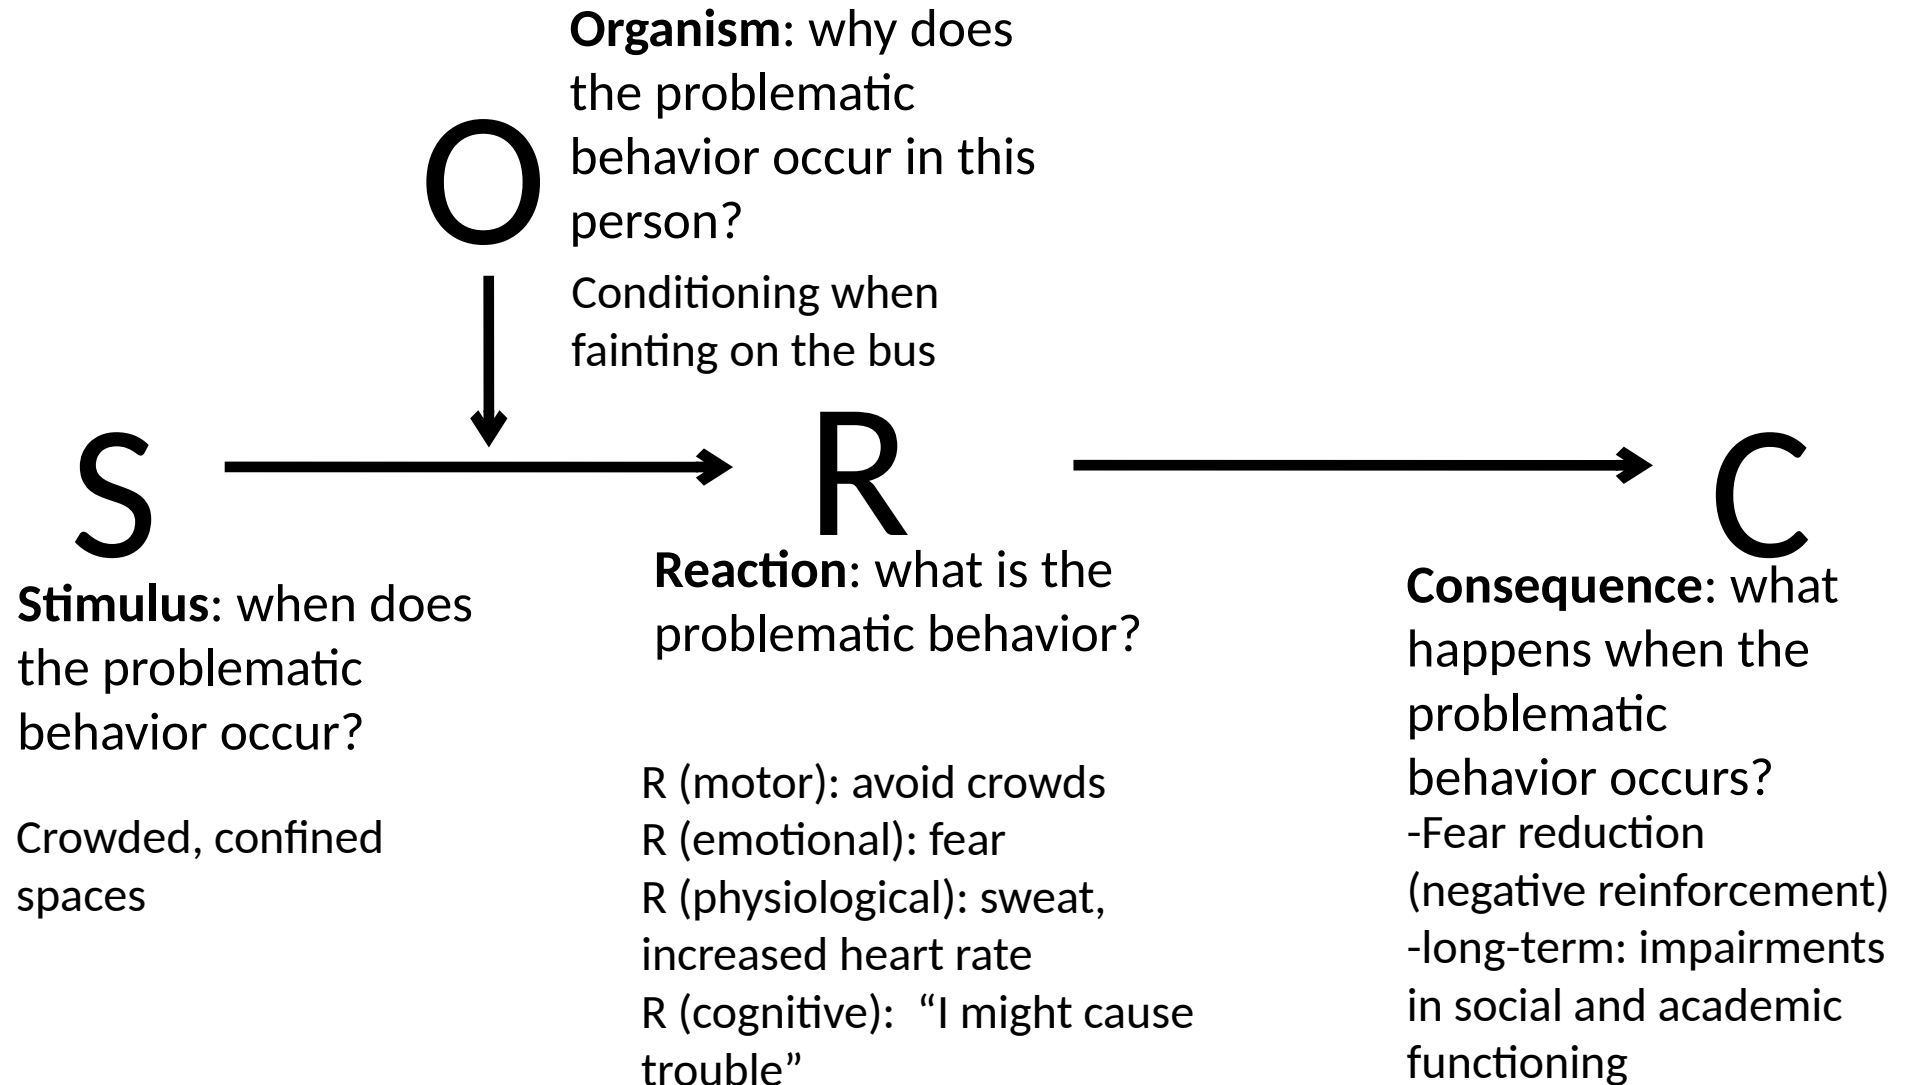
O

**Organism**: why does the problematic behavior occur in this person?

Conditioning when fainting on the bus

S

R

C

**Stimulus**: when does the problematic behavior occur?

Crowded, confined spaces

**Reaction**: what is the problematic behavior?

R (motor): avoid crowds
R (emotional): fear
R (physiological): sweat, increased heart rate
R (cognitive): "I might cause trouble"

**Consequence**: what happens when the problematic behavior occurs?
-Fear reduction (negative reinforcement)
-long-term: impairments in social and academic functioning